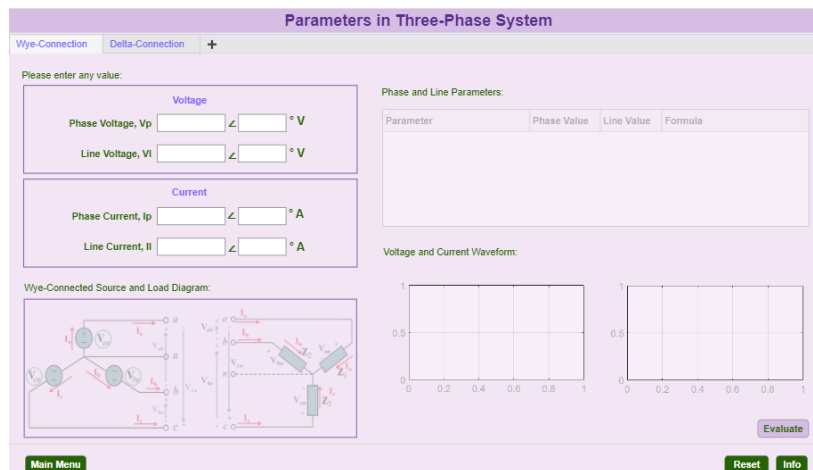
Parameters in Three-Phase System

Wye-Connection
Delta-Connection
+

Please enter any value:

Voltage
Phase Voltage, Vp ∠ ° V
Line Voltage, Vl ∠ ° V

Current
Phase Current, Ip ∠ ° A
Line Current, Il ∠ ° A

Wye-Connected Source and Load Diagram:

Phase and Line Parameters:

| Parameter | Phase Value | Line Value | Formula |
|---|---|---|---|

Voltage and Current Waveform:

1
0.5
0
0 0.2 0.4 0.6 0.8 1

1
0.5
0
0 0.2 0.4 0.6 0.8 1

Evaluate

Main Menu
Reset
Info